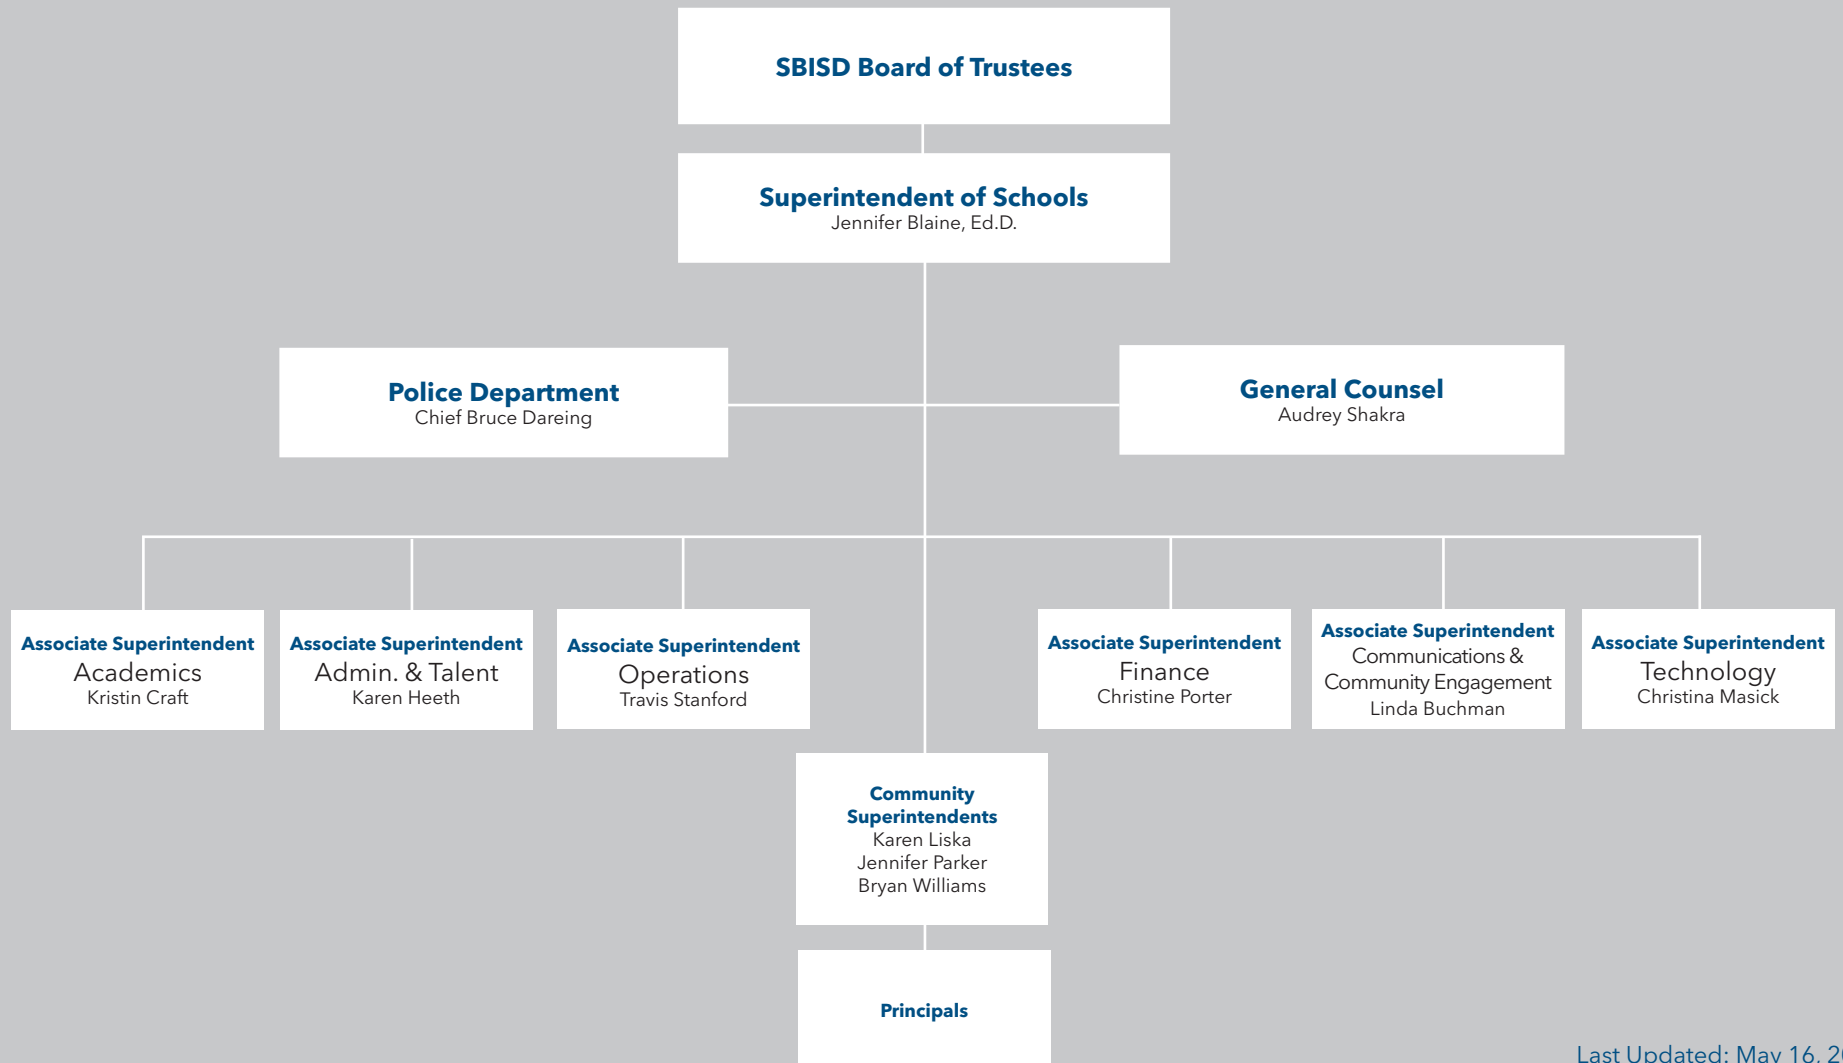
SBISD Board of Trustees

Superintendent of Schools
Jennifer Blaine, Ed.D.

Police Department
Chief Bruce Dareing

General Counsel
Audrey Shakra

Associate Superintendent
Academics
Kristin Craft

Associate Superintendent
Admin. & Talent
Karen Heeth

Associate Superintendent
Operations
Travis Stanford

Associate Superintendent
Finance
Christine Porter

Associate Superintendent
Communications & Community Engagement
Linda Buchman

Associate Superintendent
Technology
Christina Masick

Community Superintendents
Karen Liska
Jennifer Parker
Bryan Williams

Principals

Last Updated: May 16, 2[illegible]